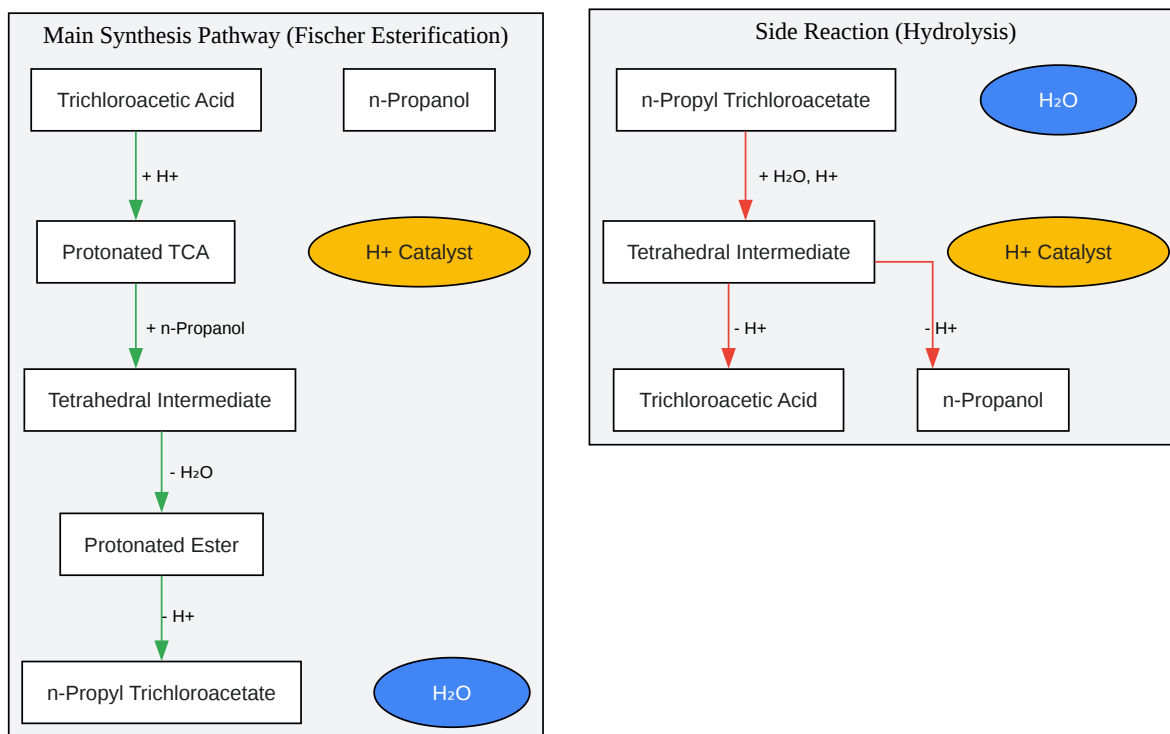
Main Synthesis Pathway (Fischer Esterification)

Trichloroacetic Acid

n-Propanol

+ H+

Protonated TCA

H+ Catalyst

+ n-Propanol

Tetrahedral Intermediate

- $H_2O$

Protonated Ester

- H+

n-Propyl Trichloroacetate

$H_2O$

Side Reaction (Hydrolysis)

n-Propyl Trichloroacetate

$H_2O$

+ $H_2O$, H+

Tetrahedral Intermediate

H+ Catalyst

- H+

- H+

Trichloroacetic Acid

n-Propanol